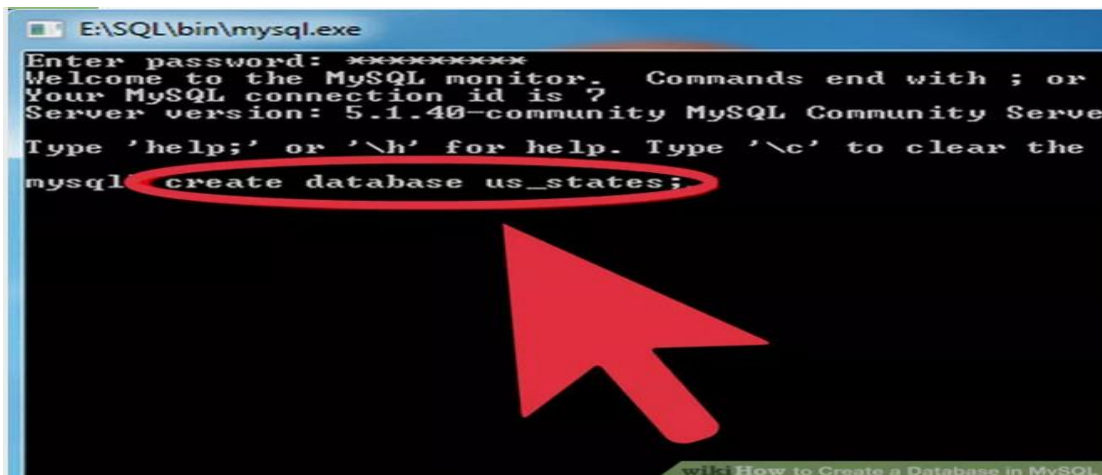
E:\SQL\bin\mysql.exe

Enter password: *********
Welcome to the MySQL monitor. Commands end with ; or
Your MySQL connection id is 7
Server version: 5.1.40-community MySQL Community Serve

Type 'help;' or '\h' for help. Type '\c' to clear the

mysql> create database us_states;

wikiHow to Create a Database in MySQL